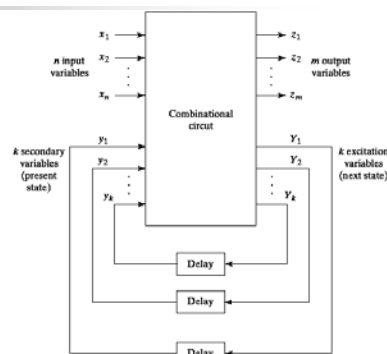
$x_1$
$x_2$
$n$ input variables
$x_n$

$z_1$
$z_2$
$m$ output variables
$z_m$

Combinational circuit

$k$ secondary variables (present state)
$y_1$
$y_2$
$y_k$

$Y_1$
$Y_2$
$Y_k$
$k$ excitation variables (next state)

Delay

Delay

Delay